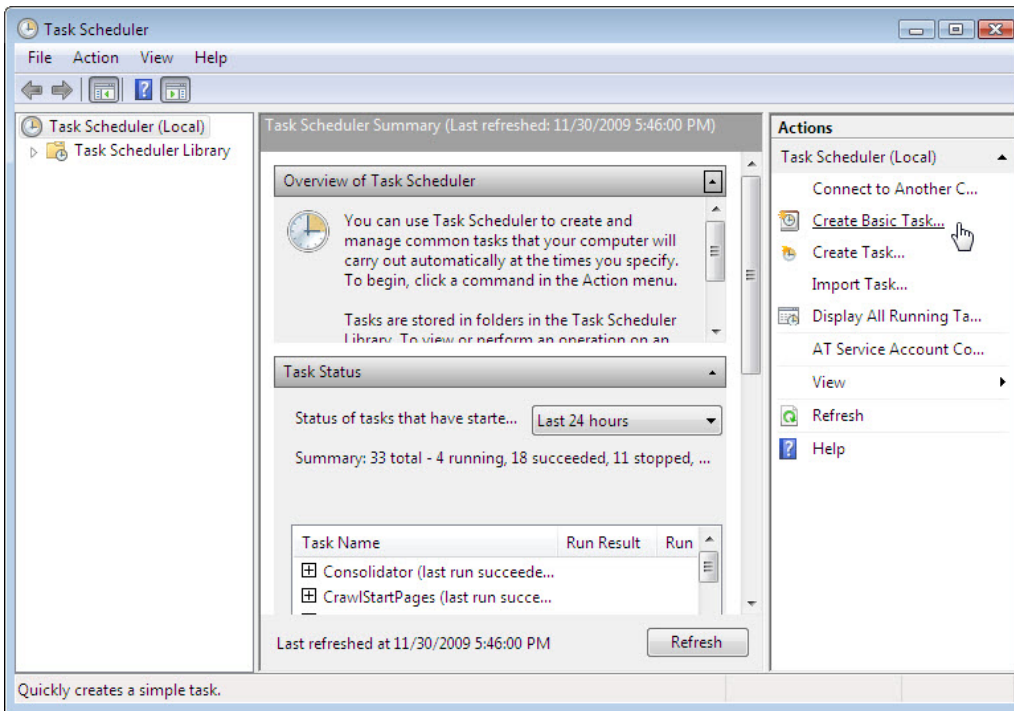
Task Scheduler

File Action View Help

Task Scheduler (Local)
Task Scheduler Library

Task Scheduler Summary (Last refreshed: 11/30/2009 5:46:00 PM)

Overview of Task Scheduler

You can use Task Scheduler to create and manage common tasks that your computer will carry out automatically at the times you specify. To begin, click a command in the Action menu.

Tasks are stored in folders in the Task Scheduler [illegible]

Task Status

Status of tasks that have starte...
Last 24 hours

Summary: 33 total - 4 running, 18 succeeded, 11 stopped, ...

| Task Name | Run Result | Run |
|---|---|---|
| Consolidator (last run succeede... | | |
| CrawlStartPages (last run succe... | | |

Last refreshed at 11/30/2009 5:46:00 PM
Refresh

Actions
Task Scheduler (Local)
Connect to Another C...
Create Basic Task...
Create Task...
Import Task...
Display All Running Ta...
AT Service Account Co...
View
Refresh
Help

Quickly creates a simple task.